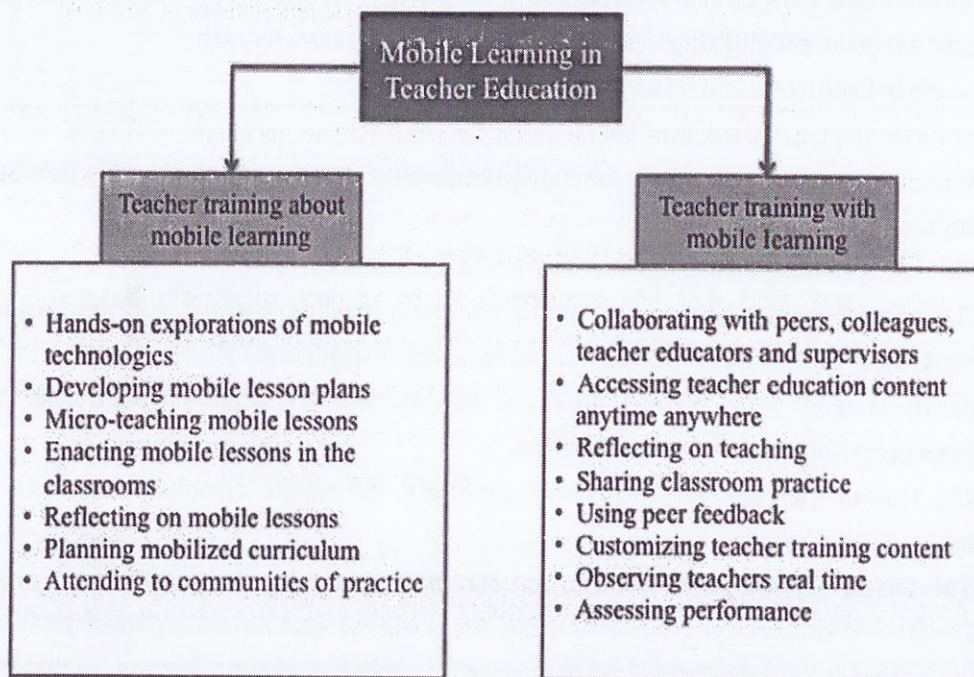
Mobile Learning in Teacher Education

Teacher training about mobile learning

Teacher training with mobile learning

• Hands-on explorations of mobile technologies
• Developing mobile lesson plans
• Micro-teaching mobile lessons
• Enacting mobile lessons in the classrooms
• Reflecting on mobile lessons
• Planning mobilized curriculum
• Attending to communities of practice

• Collaborating with peers, colleagues, teacher educators and supervisors
• Accessing teacher education content anytime anywhere
• Reflecting on teaching
• Sharing classroom practice
• Using peer feedback
• Customizing teacher training content
• Observing teachers real time
• Assessing performance